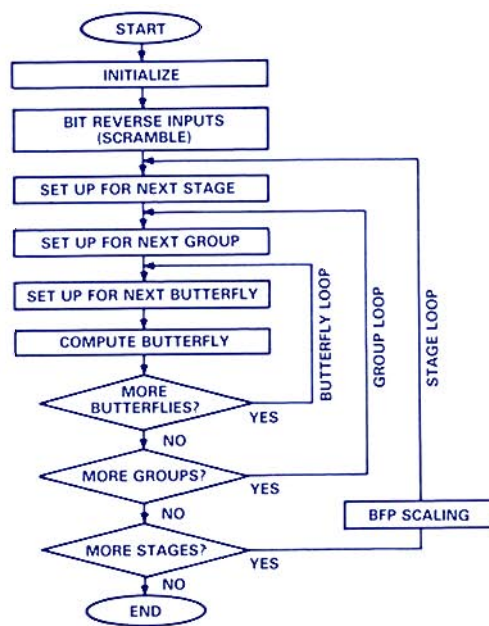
START

INITIALIZE

BIT REVERSE INPUTS (SCRAMBLE)

SET UP FOR NEXT STAGE

SET UP FOR NEXT GROUP

SET UP FOR NEXT BUTTERFLY

COMPUTE BUTTERFLY

MORE BUTTERFLIES?

YES

BUTTERFLY LOOP

GROUP LOOP

STAGE LOOP

NO

MORE GROUPS?

YES

NO

BFP SCALING

MORE STAGES?

YES

NO

END